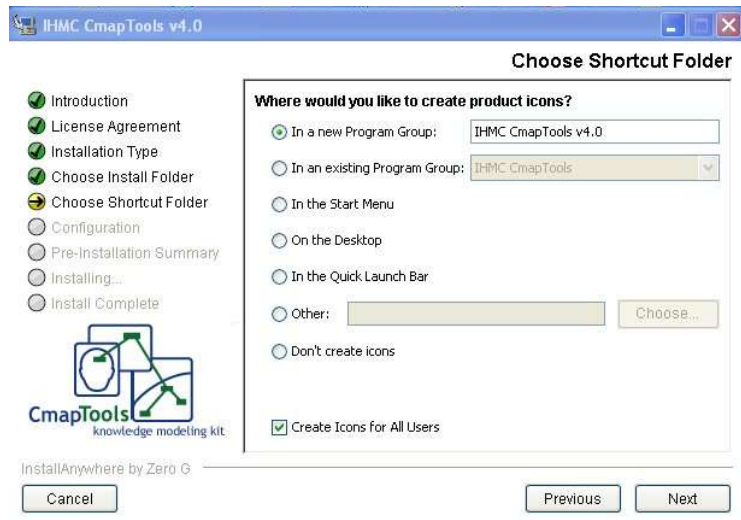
IHMC CmapTools v4.0

Choose Shortcut Folder

Introduction
License Agreement
Installation Type
Choose Install Folder
Choose Shortcut Folder
Configuration
Pre-Installation Summary
Installing...
Install Complete

CmapTools
knowledge modeling kit

Where would you like to create product icons?

In a new Program Group: IHMC CmapTools v4.0

In an existing Program Group: IHMC CmapTools

In the Start Menu

On the Desktop

In the Quick Launch Bar

Other: Choose...

Don't create icons

Create Icons for All Users

InstallAnywhere by Zero G

Cancel

Previous

Next